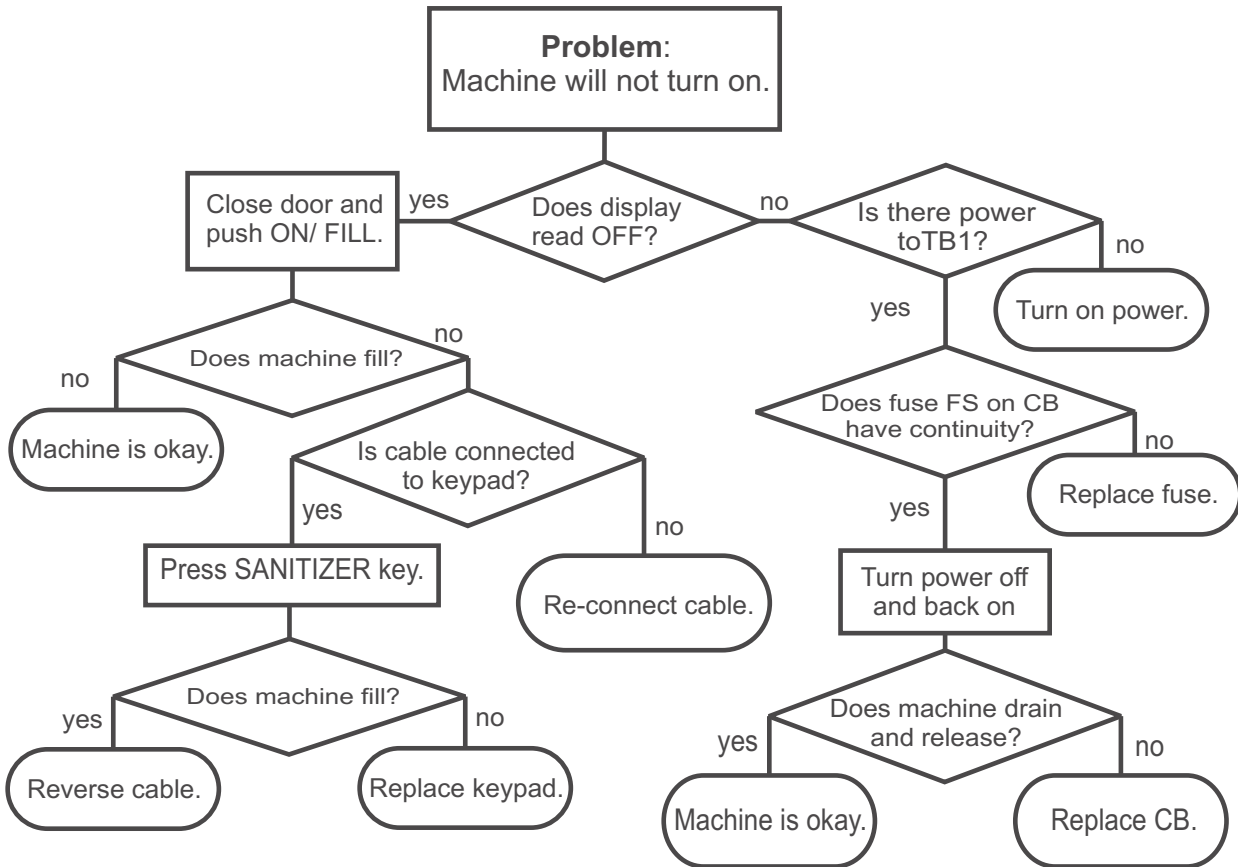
**Problem**:
Machine will not turn on.

Close door and push ON/ FILL.

yes

Does display read OFF?

no

Is there power toTB1?

no

Turn on power.

yes

Does machine fill?

no

no

Machine is okay.

Is cable connected to keypad?

yes

no

Press SANITIZER key.

Re-connect cable.

Does machine fill?

yes

no

Reverse cable.

Replace keypad.

Does fuse FS on CB have continuity?

no

Replace fuse.

yes

Turn power off and back on

Does machine drain and release?

yes

no

Machine is okay.

Replace CB.